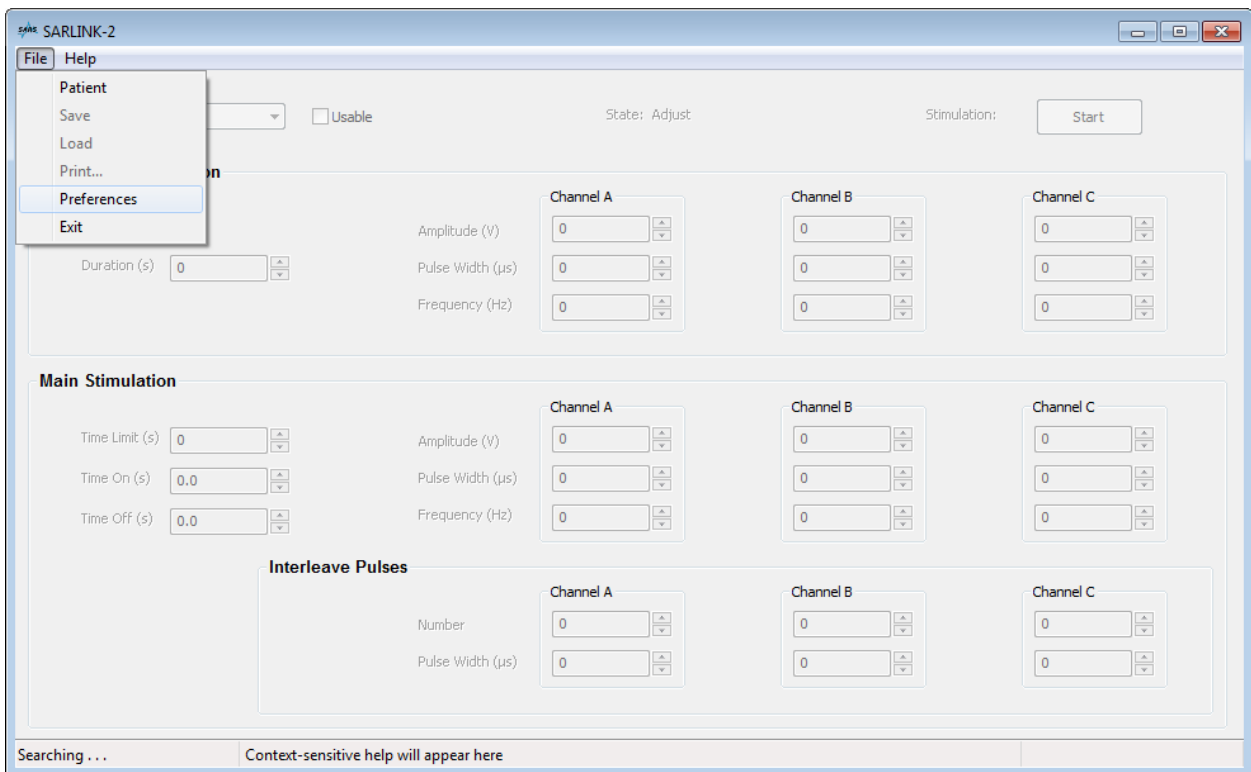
SARLINK-2

File Help

Patient
Save
Load
Print...
Preferences
Exit

Usable

State: Adjust

Stimulation: Start

on

Channel A
Channel B
Channel C

Amplitude (V) 0 0 0

Duration (s) 0

Pulse Width (µs) 0 0 0

Frequency (Hz) 0 0 0

Main Stimulation

Channel A
Channel B
Channel C

Time Limit (s) 0

Amplitude (V) 0 0 0

Time On (s) 0.0

Pulse Width (µs) 0 0 0

Time Off (s) 0.0

Frequency (Hz) 0 0 0

Interleave Pulses

Channel A
Channel B
Channel C

Number 0 0 0

Pulse Width (µs) 0 0 0

Searching . . .

Context-sensitive help will appear here